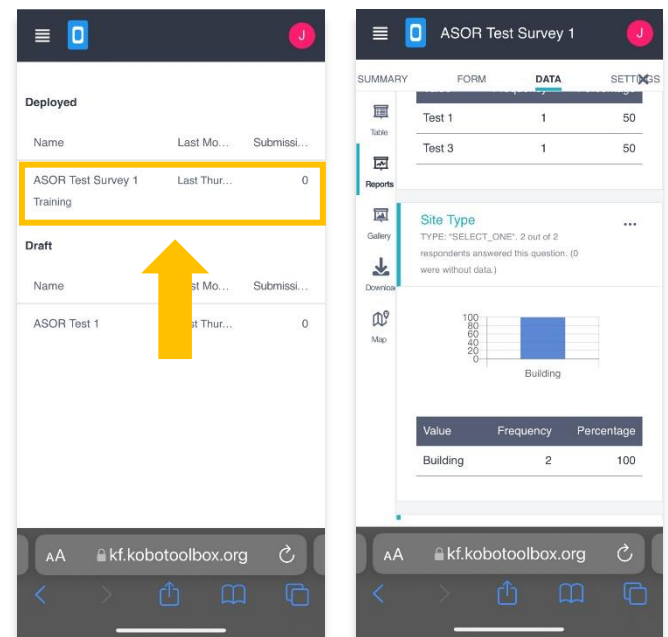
J

Deployed

Name | Last Mo... | Submissi...

ASOR Test Survey 1 | Last Thur... | 0
Training

Draft

Name | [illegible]st Mo... | Submissi...

ASOR Test 1 | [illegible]st Thur... | 0

AA kf.kobotoolbox.org

ASOR Test Survey 1 J

SUMMARY FORM DATA SETTI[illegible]

Table
Reports
Gallery
Downloa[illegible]
Map

| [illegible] | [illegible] | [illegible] |
|---|---|---|
| Test 1 | 1 | 50 |
| Test 3 | 1 | 50 |

Site Type
TYPE: "SELECT_ONE". 2 out of 2 respondents answered this question. (0 were without data.)

...

100
80
60
40
20
0
Building

| Value | Frequency | Percentage |
|---|---|---|
| Building | 2 | 100 |

AA kf.kobotoolbox.org